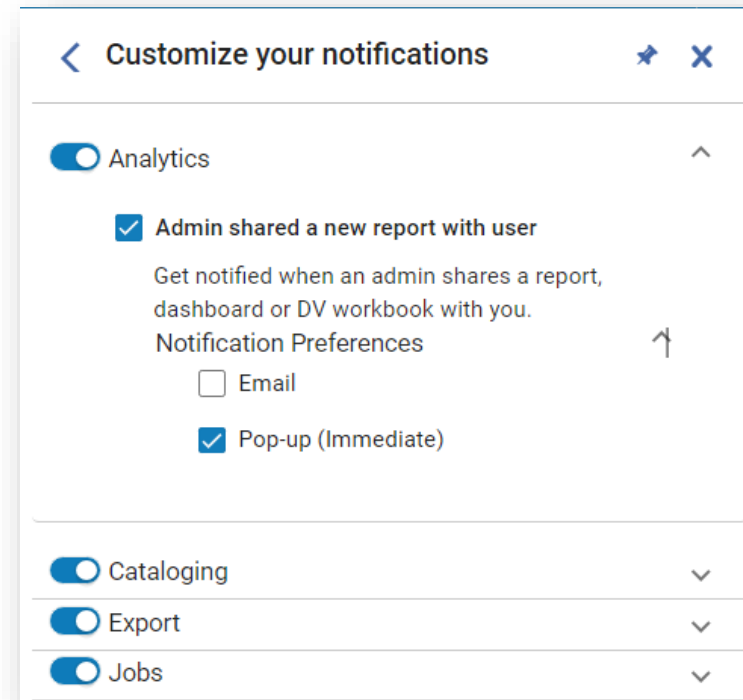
Customize your notifications

Analytics

Admin shared a new report with user

Get notified when an admin shares a report, dashboard or DV workbook with you.

Notification Preferences

Email

Pop-up (Immediate)

Cataloging

Export

Jobs